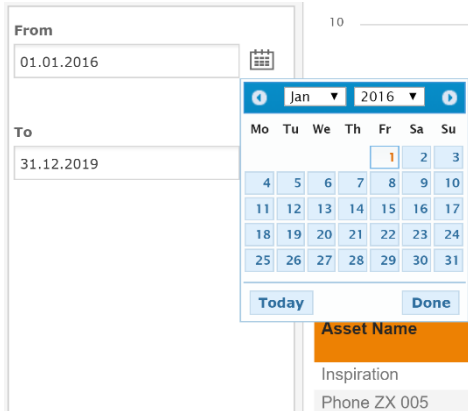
From

01.01.2016

To

31.12.2019

10

Jan 2016

| Mo | Tu | We | Th | Fr | Sa | Su |
|---|---|---|---|---|---|---|
| | | | | 1 | 2 | 3 |
| 4 | 5 | 6 | 7 | 8 | 9 | 10 |
| 11 | 12 | 13 | 14 | 15 | 16 | 17 |
| 18 | 19 | 20 | 21 | 22 | 23 | 24 |
| 25 | 26 | 27 | 28 | 29 | 30 | 31 |

Today Done

Asset Name

Inspiration

Phone ZX 005